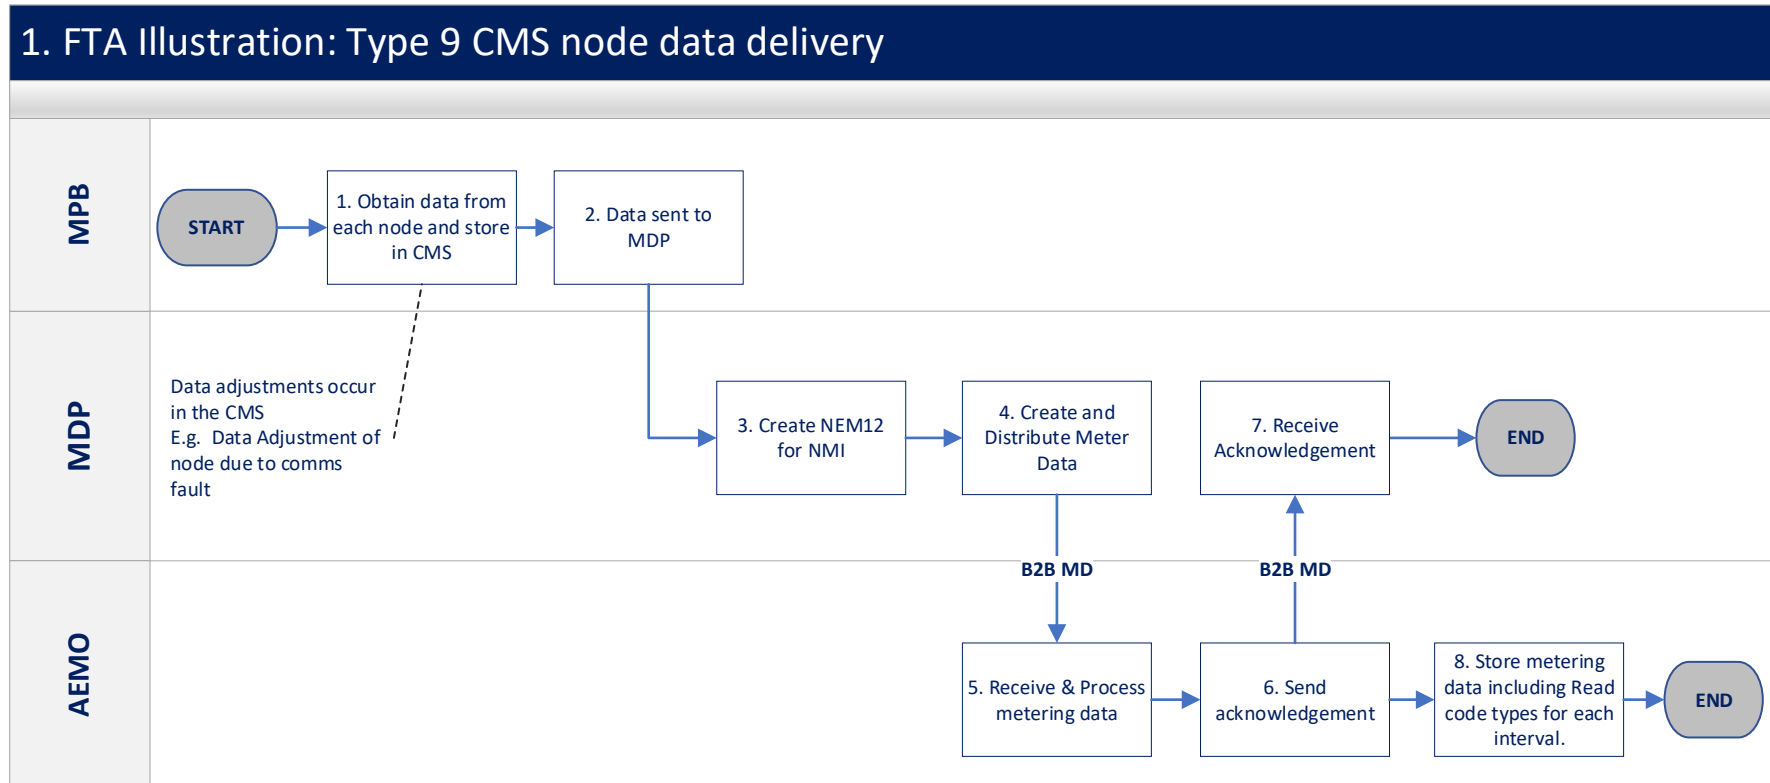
1. FTA Illustration: Type 9 CMS node data delivery

MPB

START

1. Obtain data from each node and store in CMS

2. Data sent to MDP

MDP

Data adjustments occur in the CMS
E.g. Data Adjustment of node due to comms fault

3. Create NEM12 for NMI

4. Create and Distribute Meter Data

7. Receive Acknowledgement

END

AEMO

B2B MD

B2B MD

5. Receive & Process metering data

6. Send acknowledgement

8. Store metering data including Read code types for each interval.

END